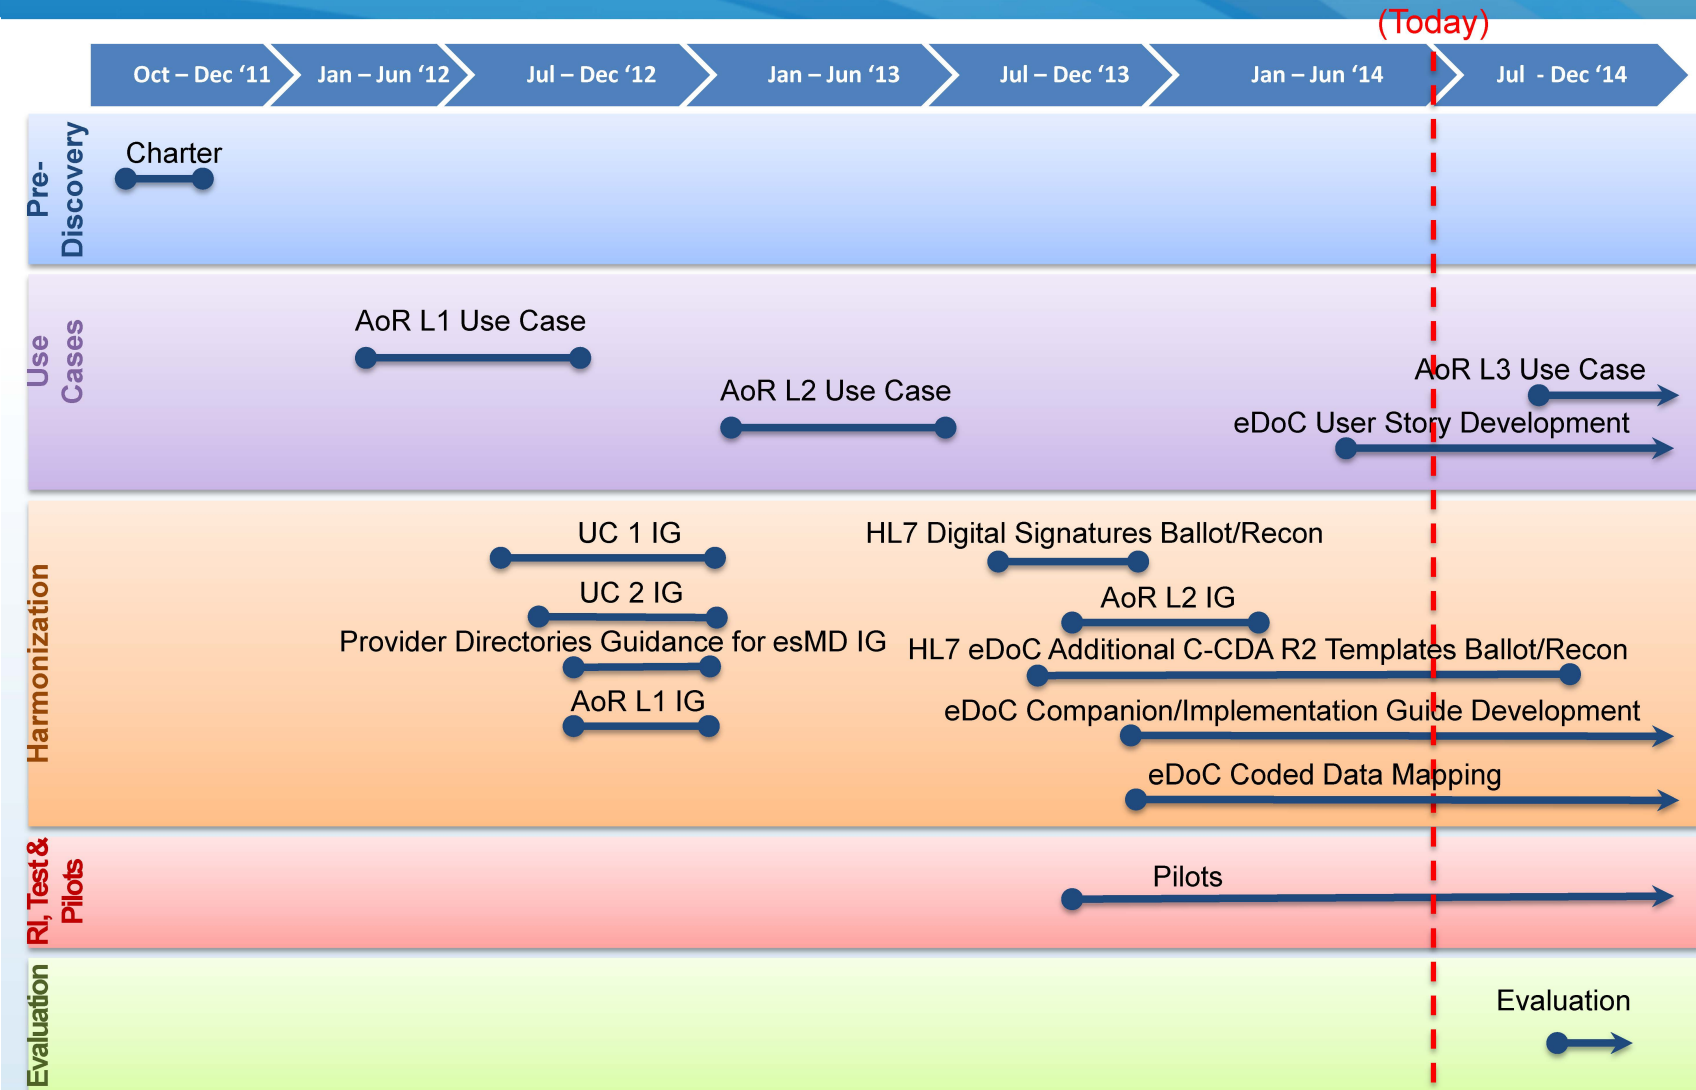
(Today)

Oct – Dec '11
Jan – Jun '12
Jul – Dec '12
Jan – Jun '13
Jul – Dec '13
Jan – Jun '14
Jul - Dec '14

Pre-Discovery
Charter

Use Cases
AoR L1 Use Case
AoR L2 Use Case
AoR L3 Use Case
eDoC User Story Development

Harmonization
UC 1 IG
UC 2 IG
Provider Directories Guidance for esMD IG
AoR L1 IG
HL7 Digital Signatures Ballot/Recon
AoR L2 IG
HL7 eDoC Additional C-CDA R2 Templates Ballot/Recon
eDoC Companion/Implementation Guide Development
eDoC Coded Data Mapping

RI, Test & Pilots
Pilots

Evaluation
Evaluation